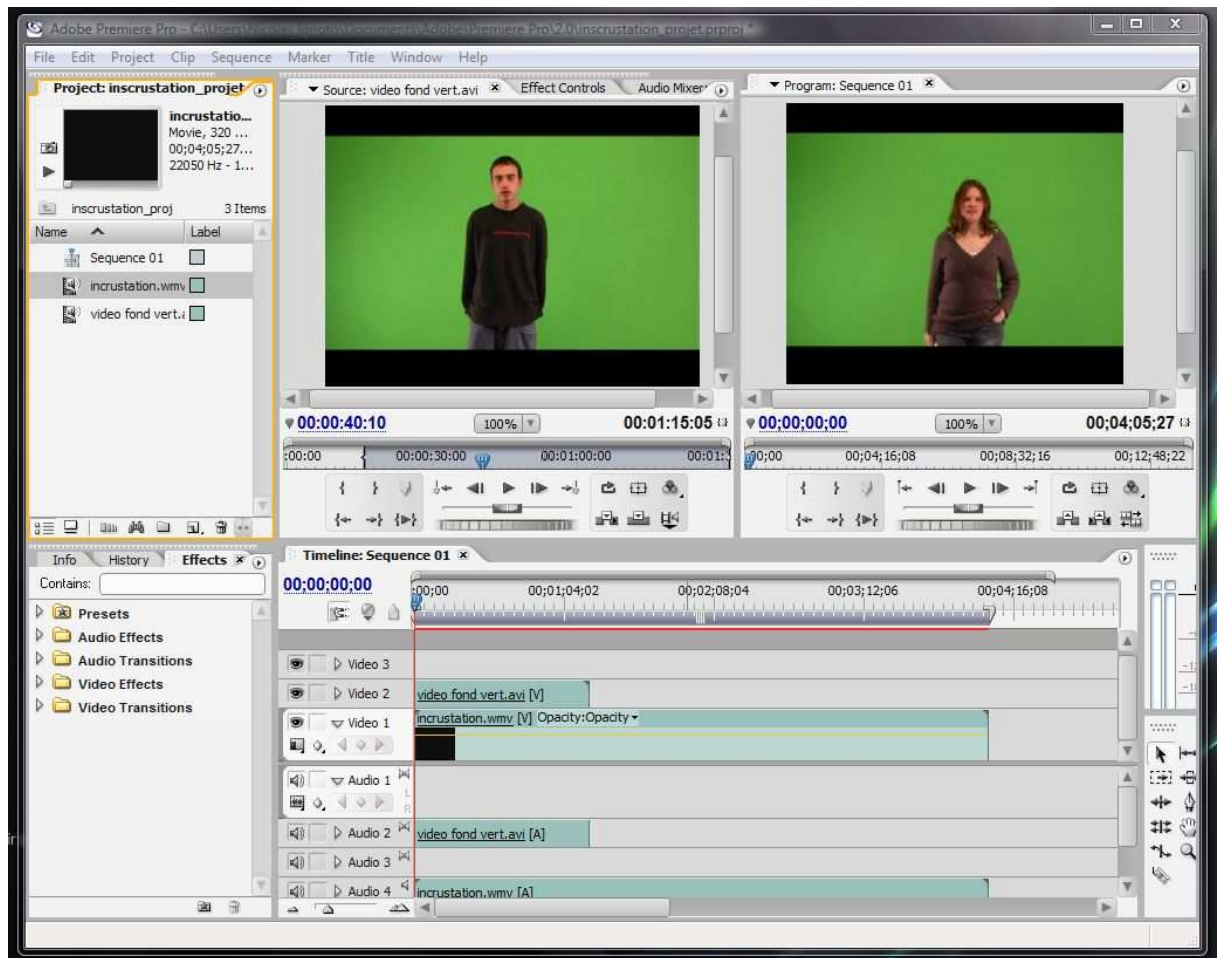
Adobe Premiere Pro - C:\Users\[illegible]\Documents\Adobe\Premiere Pro\2.0\inscrustation_projet.prproj *

File Edit Project Clip Sequence Marker Title Window Help

Project: inscrustation_projet

incrustatio...
Movie, 320 ...
00;04;05;27...
22050 Hz - 1...

inscrustation_proj 3 Items

Name Label

Sequence 01

incrustation.wmv

video fond vert.a

Source: video fond vert.avi Effect Controls Audio Mixer

00:00:40:10 100% 00:01:15:05

:00:00 00:00:30:00 00:01:00:00 00:01:

Program: Sequence 01

00;00;00;00 100% 00;04;05;27

00;00 00;04;16;08 00;08;32;16 00;12;48;22

Info History Effects

Contains:

Presets
Audio Effects
Audio Transitions
Video Effects
Video Transitions

Timeline: Sequence 01

00;00;00;00

;00;00 00;01;04;02 00;02;08;04 00;03;12;06 00;04;16;08

Video 3
Video 2 video fond vert.avi [V]
Video 1 incrustation.wmv [V] Opacity:Opacity
Audio 1
Audio 2 video fond vert.avi [A]
Audio 3
Audio 4 incrustation.wmv [A]